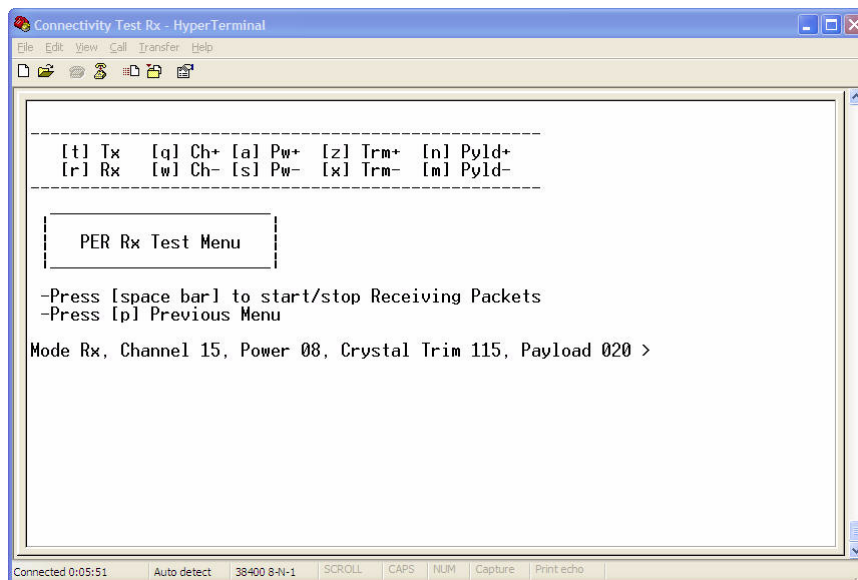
Connectivity Test Rx - HyperTerminal
File Edit View Call Transfer Help

------------------------------------------------
[t] Tx [q] Ch+ [a] Pw+ [z] Trm+ [n] Pyld+
[r] Rx [w] Ch- [s] Pw- [x] Trm- [m] Pyld-
------------------------------------------------

PER Rx Test Menu

-Press [space bar] to start/stop Receiving Packets
-Press [p] Previous Menu

Mode Rx, Channel 15, Power 08, Crystal Trim 115, Payload 020 >

Connected 0:05:51 Auto detect 38400 8-N-1 SCROLL CAPS NUM Capture Print echo